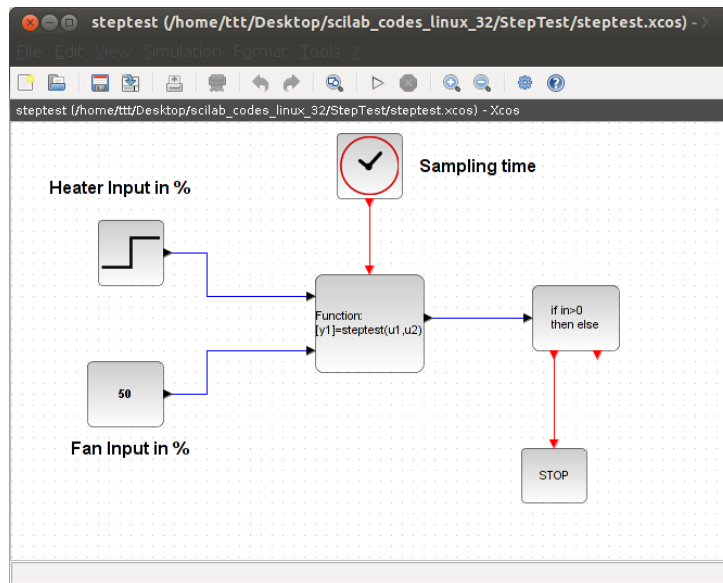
steptest (/home/ttt/Desktop/scilab_codes_linux_32/StepTest/steptest.xcos) -

File Edit View Simulation Format Tools ?

steptest (/home/ttt/Desktop/scilab_codes_linux_32/StepTest/steptest.xcos) - Xcos

Sampling time

Heater Input in %

Function:
[y1]=steptest(u1,u2)

if in>0
then else

50

Fan Input in %

STOP